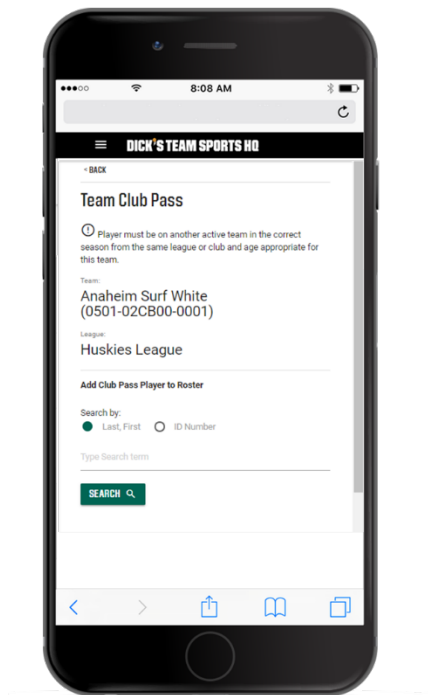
●●●○○ 8:08 AM

DICK'S TEAM SPORTS HQ

< BACK

Team Club Pass

Player must be on another active team in the correct season from the same league or club and age appropriate for this team.

Team:
Anaheim Surf White (0501-02CB00-0001)

League:
Huskies League

Add Club Pass Player to Roster

Search by:
Last, First
ID Number

Type Search term

SEARCH